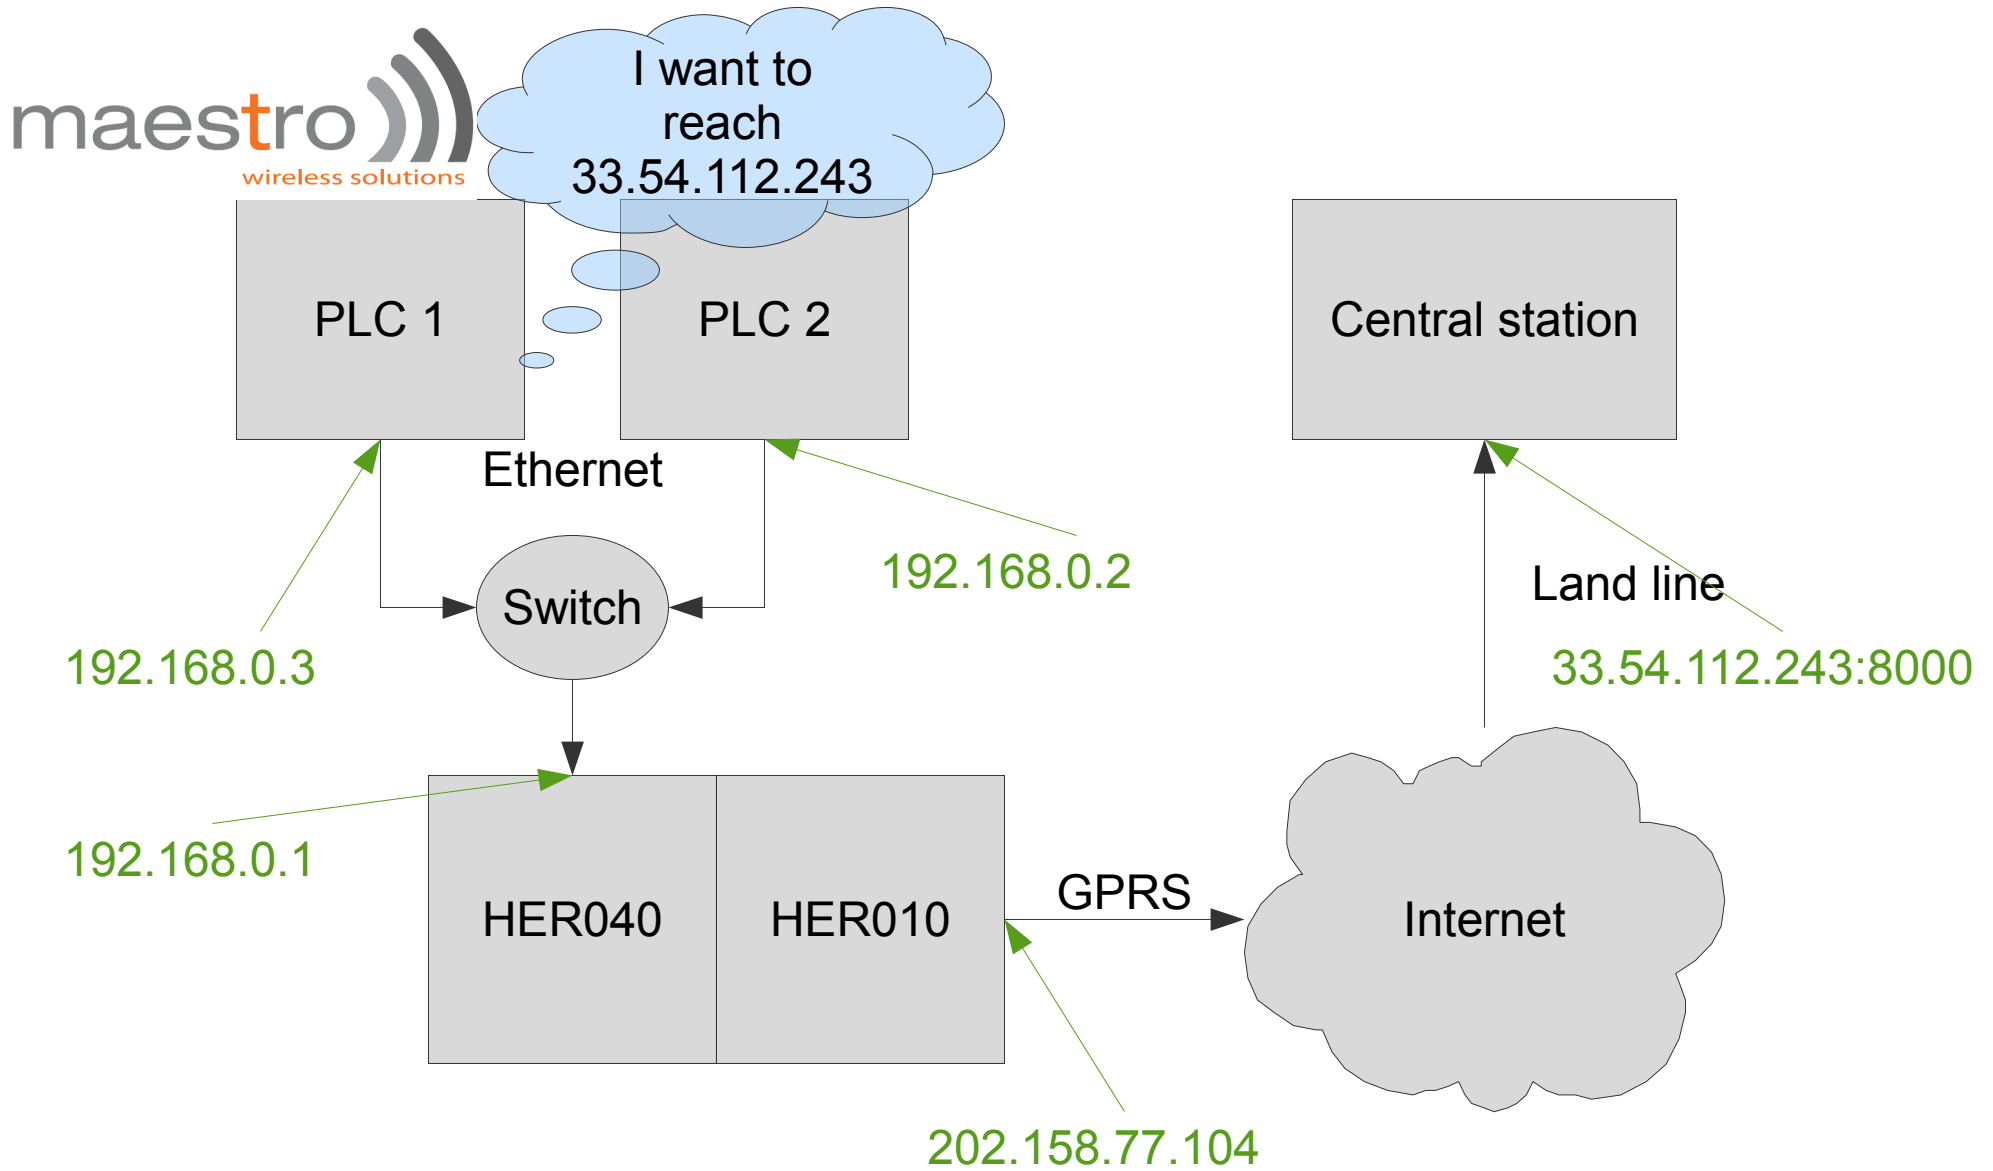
maestro
wireless solutions

I want to reach 33.54.112.243

PLC 1

PLC 2

Central station

Ethernet

Switch

192.168.0.2

192.168.0.3

Land line

33.54.112.243:8000

192.168.0.1

HER040

HER010

GPRS

Internet

202.158.77.104